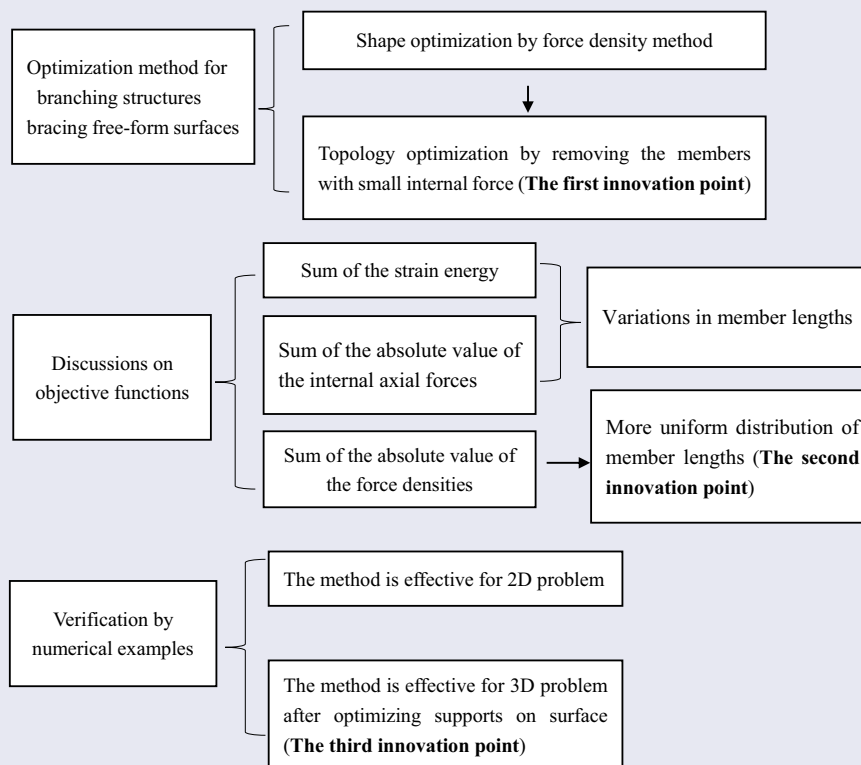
Optimization method for branching structures bracing free-form surfaces

Shape optimization by force density method

Topology optimization by removing the members with small internal force (**The first innovation point**)

Discussions on objective functions

Sum of the strain energy

Sum of the absolute value of the internal axial forces

Variations in member lengths

Sum of the absolute value of the force densities

More uniform distribution of member lengths (**The second innovation point**)

Verification by numerical examples

The method is effective for 2D problem

The method is effective for 3D problem after optimizing supports on surface (**The third innovation point**)